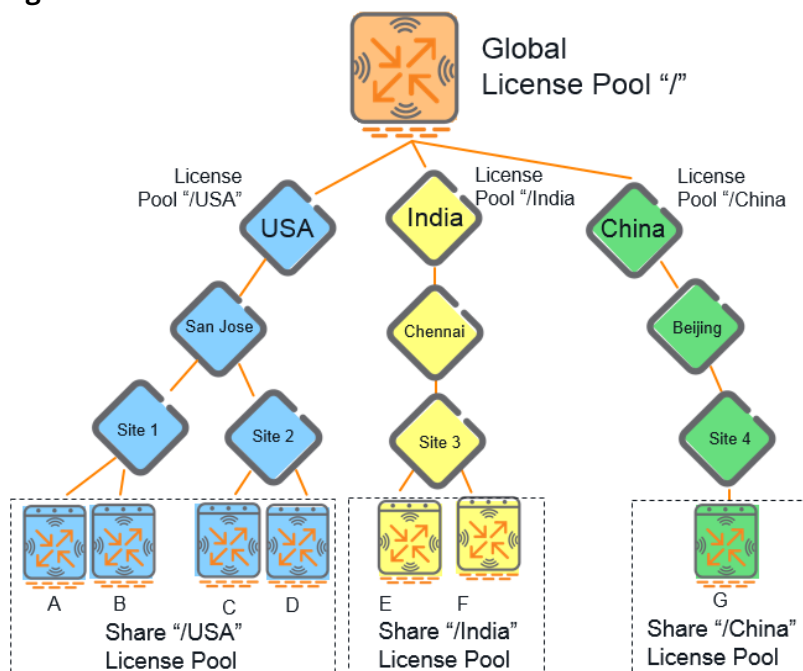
Global License Pool “/”

License Pool “/USA”

License Pool “/India

License Pool “/China

USA

India

China

San Jose

Chennai

Beijing

Site 1

Site 2

Site 3

Site 4

A

B

C

D

E

F

G

Share “/USA” License Pool

Share “/India” License Pool

Share “/China” License Pool